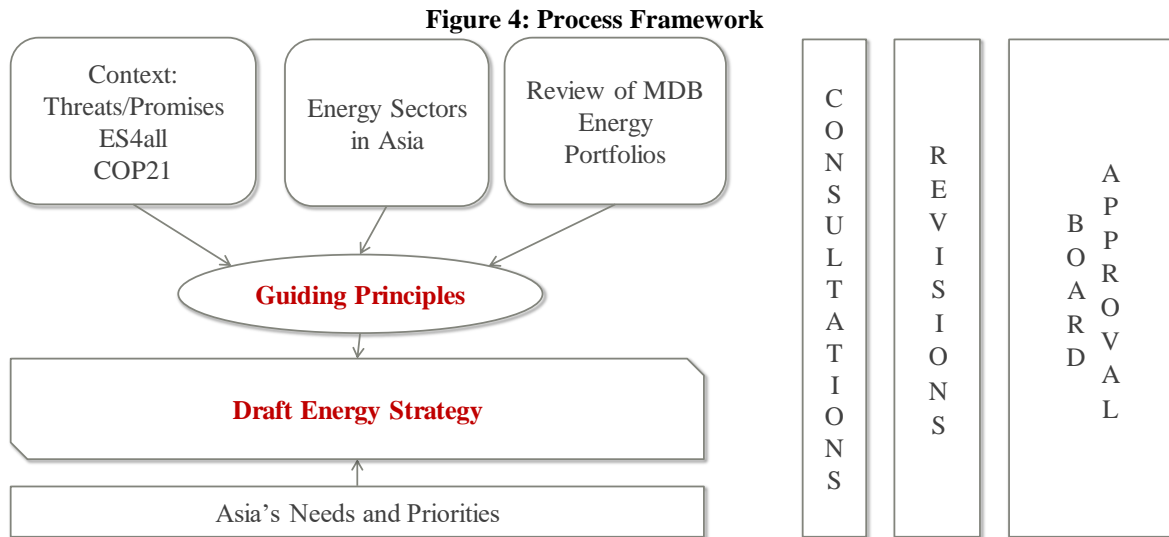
**Figure 4: Process Framework**

Context:
Threats/Promises
ES4all
COP21

Energy Sectors in Asia

Review of MDB Energy Portfolios

Guiding Principles

Draft Energy Strategy

Asia’s Needs and Priorities

C
O
N
S
U
L
T
A
T
I
O
N
S

R
E
V
I
S
I
O
N
S

B
O
A
R
D

A
P
P
R
O
V
A
L